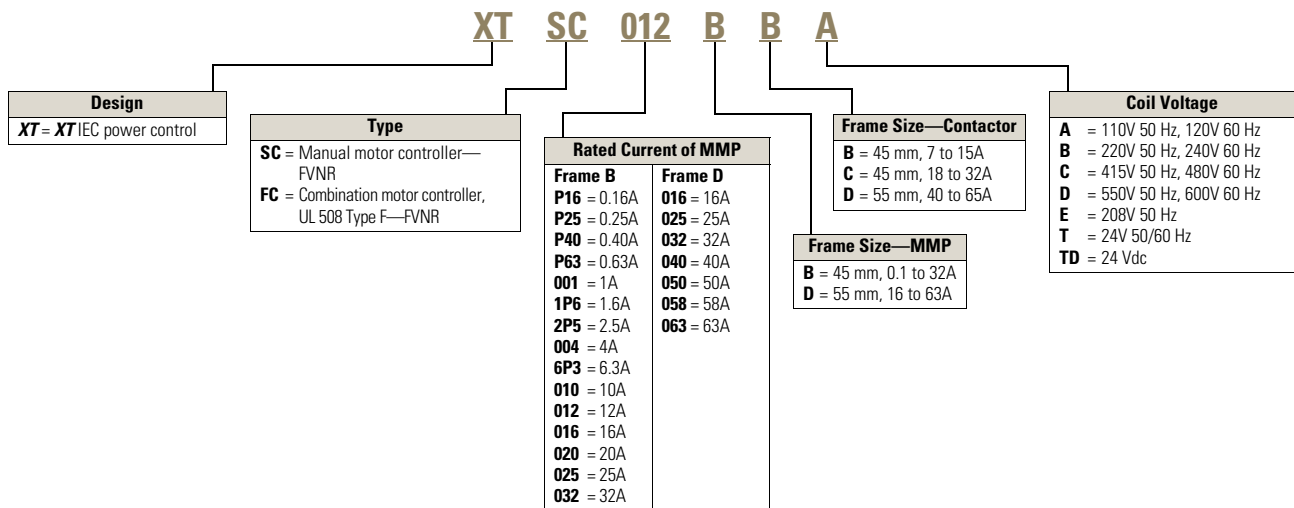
XT SC 012 B B A

**Design**
XT = XT IEC power control

**Type**
SC = Manual motor controller—FVNR
FC = Combination motor controller, UL 508 Type F—FVNR

**Rated Current of MMP**

| Frame B | Frame D |
|---|---|
| P16 = 0.16A | 016 = 16A |
| P25 = 0.25A | 025 = 25A |
| P40 = 0.40A | 032 = 32A |
| P63 = 0.63A | 040 = 40A |
| 001 = 1A | 050 = 50A |
| 1P6 = 1.6A | 058 = 58A |
| 2P5 = 2.5A | 063 = 63A |
| 004 = 4A | |
| 6P3 = 6.3A | |
| 010 = 10A | |
| 012 = 12A | |
| 016 = 16A | |
| 020 = 20A | |
| 025 = 25A | |
| 032 = 32A | |

**Frame Size—MMP**
B = 45 mm, 0.1 to 32A
D = 55 mm, 16 to 63A

**Frame Size—Contactor**
B = 45 mm, 7 to 15A
C = 45 mm, 18 to 32A
D = 55 mm, 40 to 65A

**Coil Voltage**
A = 110V 50 Hz, 120V 60 Hz
B = 220V 50 Hz, 240V 60 Hz
C = 415V 50 Hz, 480V 60 Hz
D = 550V 50 Hz, 600V 60 Hz
E = 208V 50 Hz
T = 24V 50/60 Hz
TD = 24 Vdc